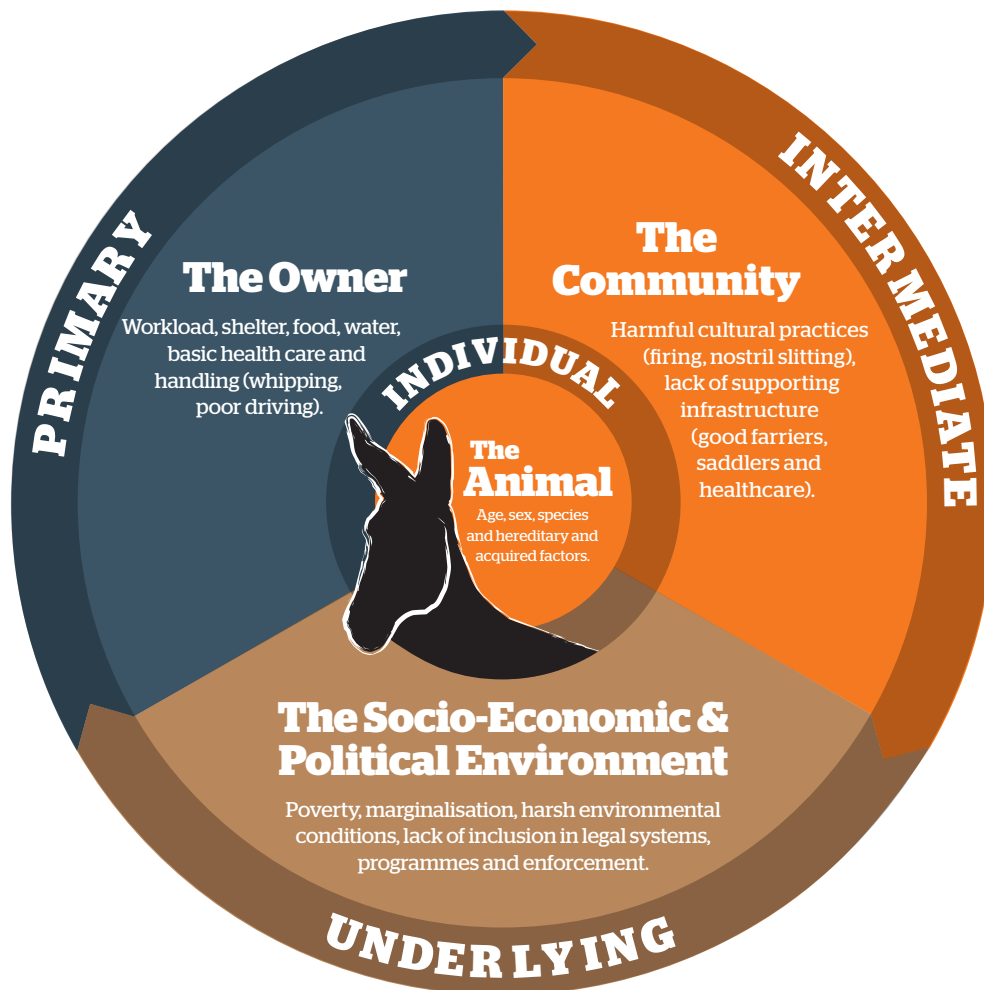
PRIMARY

INTERMEDIATE

UNDERLYING

INDIVIDUAL

The Owner

Workload, shelter, food, water, basic health care and handling (whipping, poor driving).

The Community

Harmful cultural practices (firing, nostril slitting), lack of supporting infrastructure (good farriers, saddlers and healthcare).

The Animal

Age, sex, species and hereditary and acquired factors.

The Socio-Economic & Political Environment

Poverty, marginalisation, harsh environmental conditions, lack of inclusion in legal systems, programmes and enforcement.